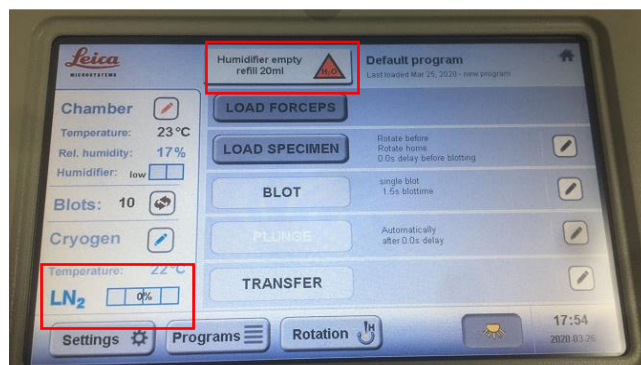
Leica
MICROSYSTEMS

Humidifier empty
refill 20ml

$H_2O$

Default program
Last loaded Mar 25, 2020 - new program

Chamber

Temperature: 23 °C
Rel. humidity: 17 %
Humidifier: low

Blots: 10

Cryogen

Temperature: 22 °C

$LN_2$ 0%

LOAD FORCEPS

LOAD SPECIMEN

Rotate before
Rotate home
0.0s delay before blotting

BLOT

single blot
1.5s blottime

PLUNGE

Automatically
after 0.0s delay

TRANSFER

Settings

Programs

Rotation

17:54
2020.03.26